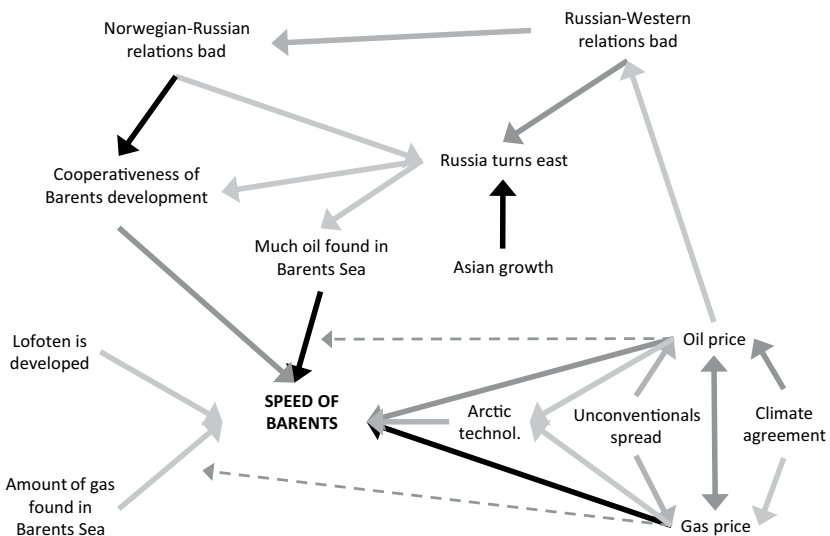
Norwegian-Russian relations bad

Russian-Western relations bad

Cooperativeness of Barents development

Russia turns east

Much oil found in Barents Sea

Asian growth

Lofoten is developed

SPEED OF BARENTS

Arctic technol.

Unconventionals spread

Oil price

Climate agreement

Amount of gas found in Barents Sea

Gas price